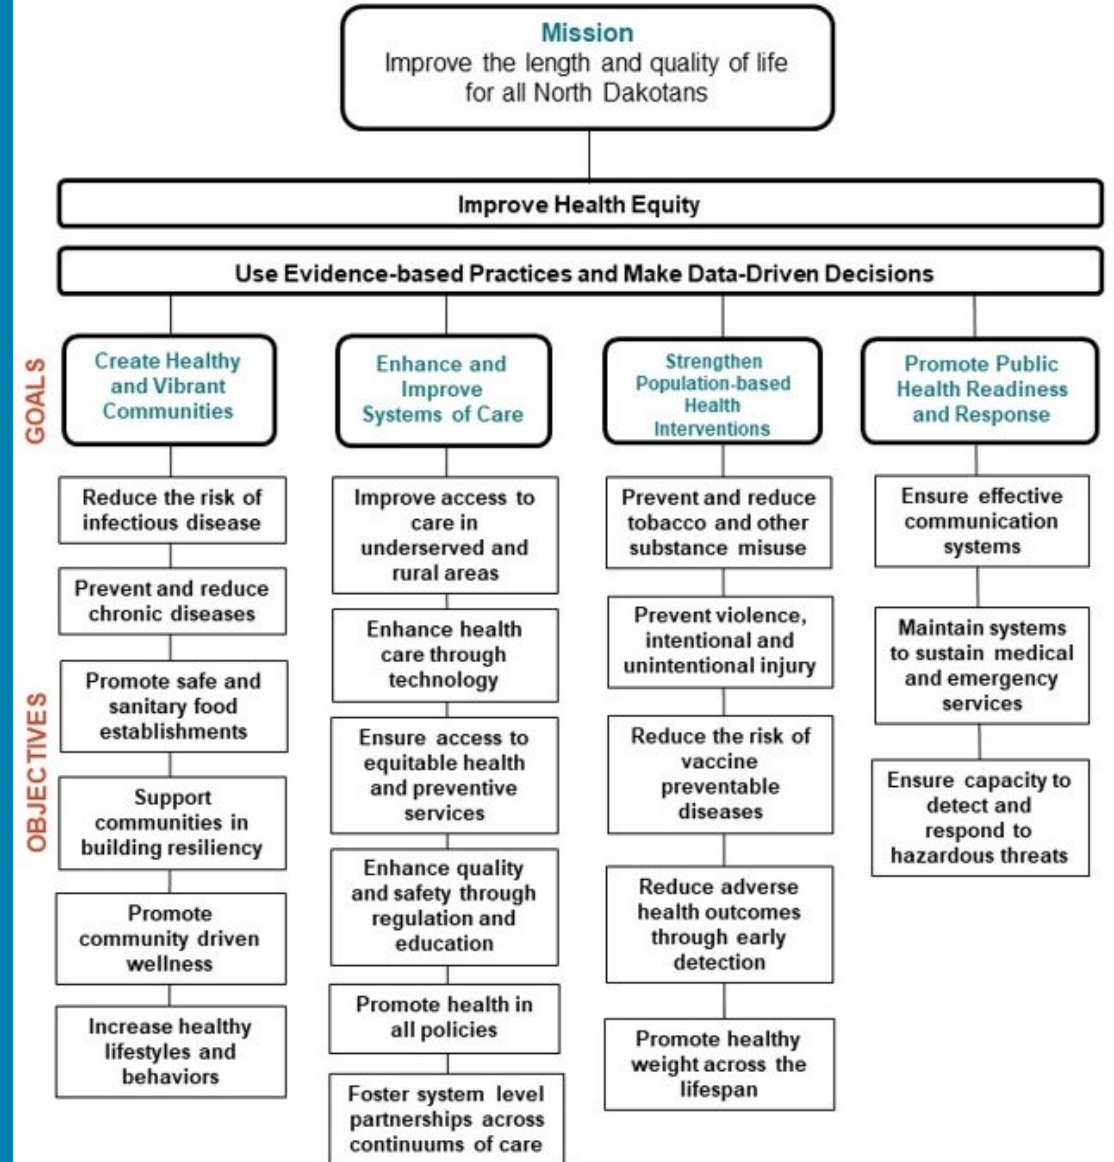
Mission
Improve the length and quality of life for all North Dakotans

Improve Health Equity

Use Evidence-based Practices and Make Data-Driven Decisions

GOALS

Create Healthy and Vibrant Communities

Enhance and Improve Systems of Care

Strengthen Population-based Health Interventions

Promote Public Health Readiness and Response

OBJECTIVES

Reduce the risk of infectious disease

Prevent and reduce chronic diseases

Promote safe and sanitary food establishments

Support communities in building resiliency

Promote community driven wellness

Increase healthy lifestyles and behaviors

Improve access to care in underserved and rural areas

Enhance health care through technology

Ensure access to equitable health and preventive services

Enhance quality and safety through regulation and education

Promote health in all policies

Foster system level partnerships across continuums of care

Prevent and reduce tobacco and other substance misuse

Prevent violence, intentional and unintentional injury

Reduce the risk of vaccine preventable diseases

Reduce adverse health outcomes through early detection

Promote healthy weight across the lifespan

Ensure effective communication systems

Maintain systems to sustain medical and emergency services

Ensure capacity to detect and respond to hazardous threats